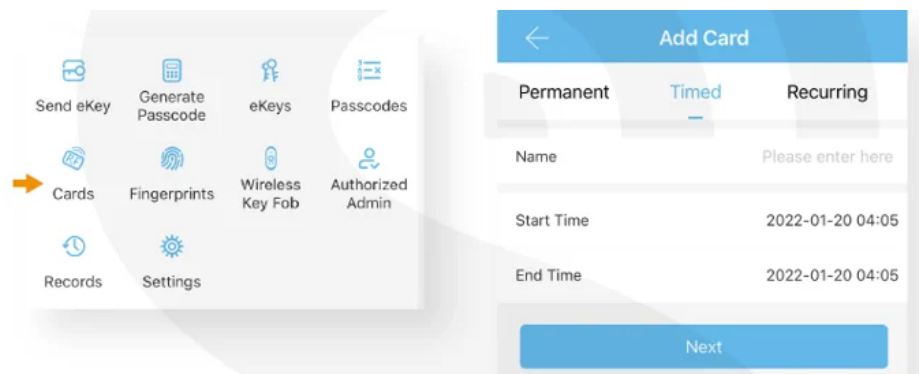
Send eKey
Generate Passcode
eKeys
Passcodes
Cards
Fingerprints
Wireless Key Fob
Authorized Admin
Records
Settings

Add Card

| Permanent | Timed | Recurring |
|---|---|---|

| Name | Please enter here |
|---|---|
| Start Time | 2022-01-20 04:05 |
| End Time | 2022-01-20 04:05 |

Next